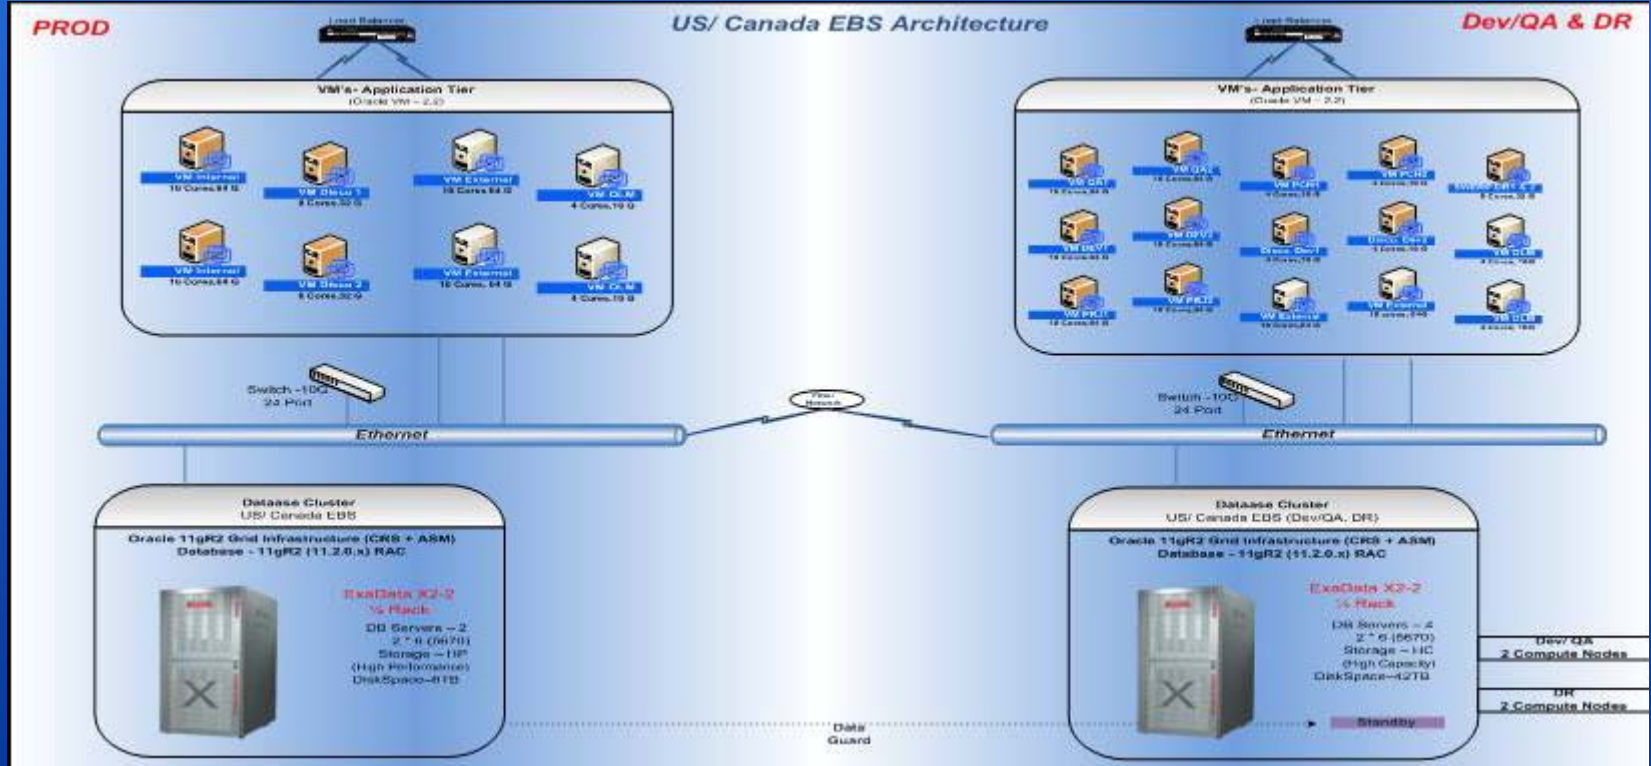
PROD

US/ Canada EBS Architecture

Dev/QA & DR

Load Balancer

Load Balancer

VM's- Application Tier
(Oracle VM – 2.2)

VM Internal
16 Cores,64 G

VM Disco 1
8 Cores,32 G

VM External
16 Cores,64 G

VM OLM
4 Cores,16 G

VM Internal
16 Cores,64 G

VM Disco 2
8 Cores,32 G

VM External
16 Cores, 64 G

VM OLM
4 Cores,16 G

VM's- Application Tier
(Oracle VM – 2.2)

VM QA1
VM QA2
VM PCH1
VM PCH2
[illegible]
VM DEV1
VM DEV2
Disco Dev1
Disco Dev2
VM OLM
VM PRJ1
VM PRJ2
VM External
VM External
VM OLM

Switch -10G
24 Port

Fiber Network

Switch -10G
24 Port

Ethernet

Ethernet

Database Cluster
US/ Canada EBS

Oracle 11gR2 Grid Infrastructure (CRS + ASM)
Database – 11gR2 (11.2.0.x) RAC

ExaData X2-2
¼ Rack

DB Servers – 2
2 * 6 (5670)
Storage – HP
(High Performance)
DiskSpace–6TB

Data
Guard

Database Cluster
US/ Canada EBS (Dev/QA, DR)

Oracle 11gR2 Grid Infrastructure (CRS + ASM)
Database – 11gR2 (11.2.0.x) RAC

ExaData X2-2
½ Rack

DB Servers – 4
2 * 6 (5670)
Storage – HC
(High Capacity)
DiskSpace–42TB

Standby

Dev/ QA
2 Compute Nodes

DR
2 Compute Nodes